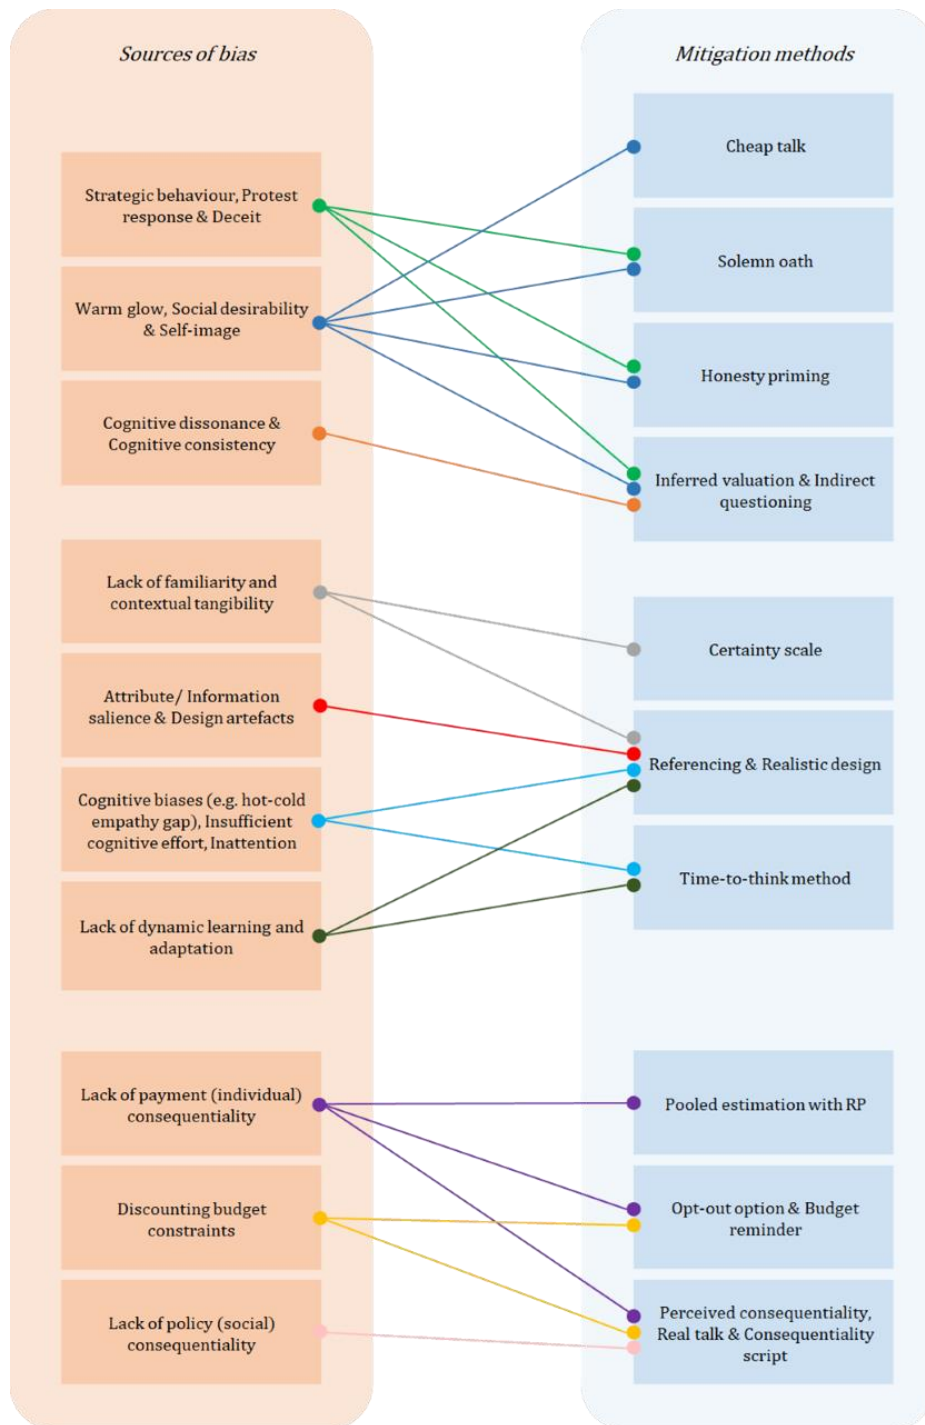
Sources of bias

Strategic behaviour, Protest response & Deceit

Warm glow, Social desirability & Self-image

Cognitive dissonance & Cognitive consistency

Lack of familiarity and contextual tangibility

Attribute/ Information salience & Design artefacts

Cognitive biases (e.g. hot-cold empathy gap), Insufficient cognitive effort, Inattention

Lack of dynamic learning and adaptation

Lack of payment (individual) consequentiality

Discounting budget constraints

Lack of policy (social) consequentiality

Mitigation methods

Cheap talk

Solemn oath

Honesty priming

Inferred valuation & Indirect questioning

Certainty scale

Referencing & Realistic design

Time-to-think method

Pooled estimation with RP

Opt-out option & Budget reminder

Perceived consequentiality, Real talk & Consequentiality script